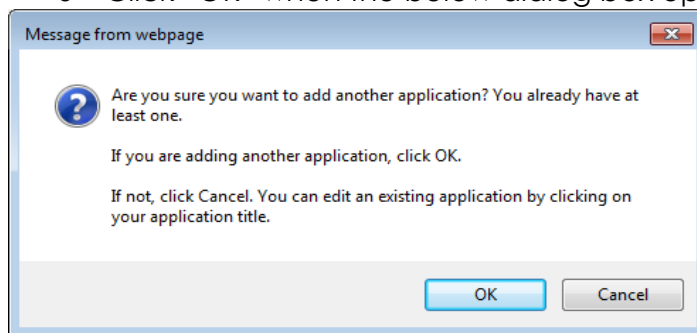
Message from webpage

Are you sure you want to add another application? You already have at least one.

If you are adding another application, click OK.

If not, click Cancel. You can edit an existing application by clicking on your application title.

OK Cancel